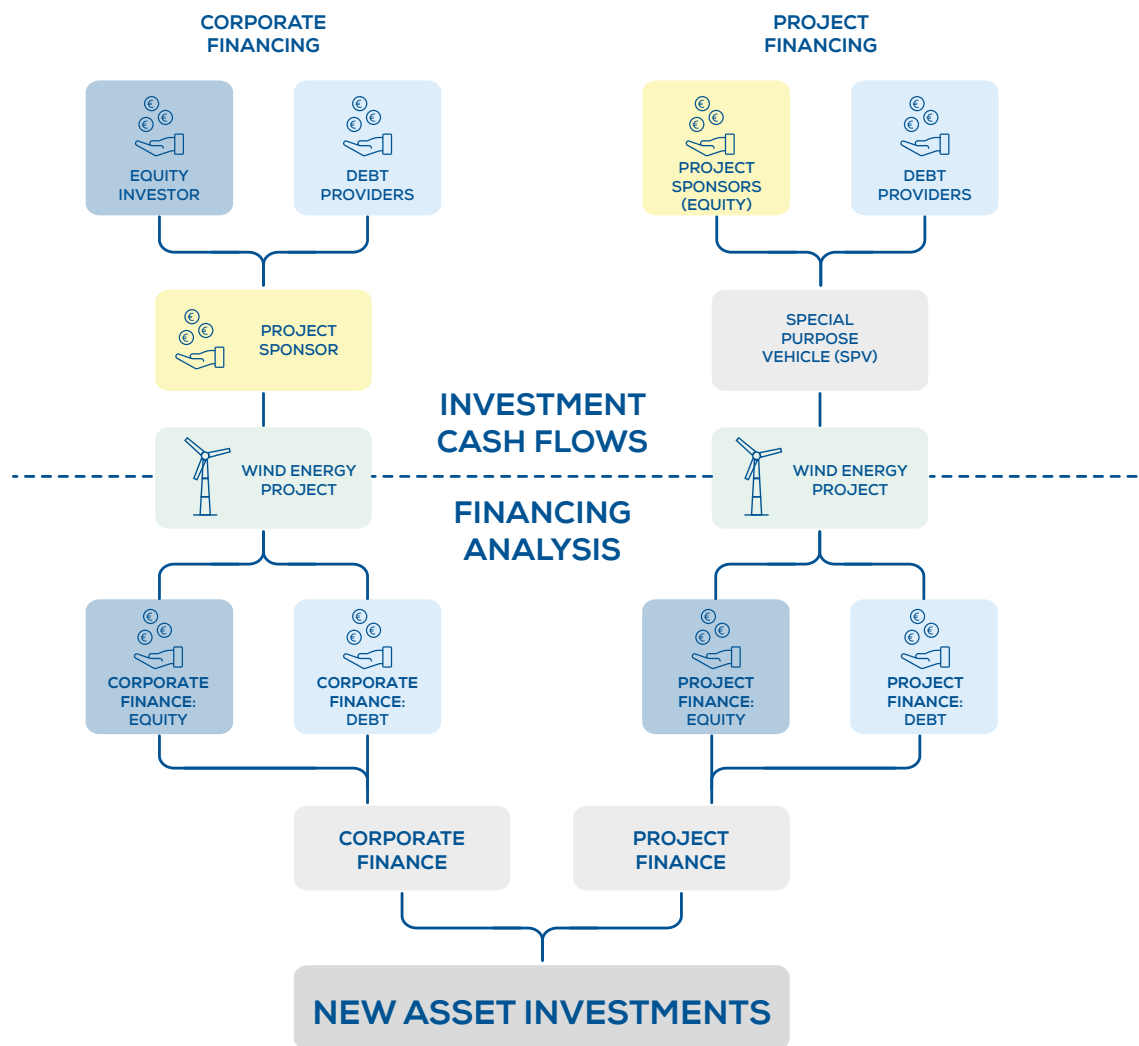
CORPORATE FINANCING

PROJECT FINANCING

€ € €
EQUITY INVESTOR

€ € €
DEBT PROVIDERS

€ € €
PROJECT SPONSORS (EQUITY)

€ € €
DEBT PROVIDERS

€ € €
PROJECT SPONSOR

SPECIAL PURPOSE VEHICLE (SPV)

INVESTMENT CASH FLOWS

WIND ENERGY PROJECT

WIND ENERGY PROJECT

FINANCING ANALYSIS

€ € €
CORPORATE FINANCE: EQUITY

€ € €
CORPORATE FINANCE: DEBT

€ € €
PROJECT FINANCE: EQUITY

€ € €
PROJECT FINANCE: DEBT

CORPORATE FINANCE

PROJECT FINANCE

NEW ASSET INVESTMENTS